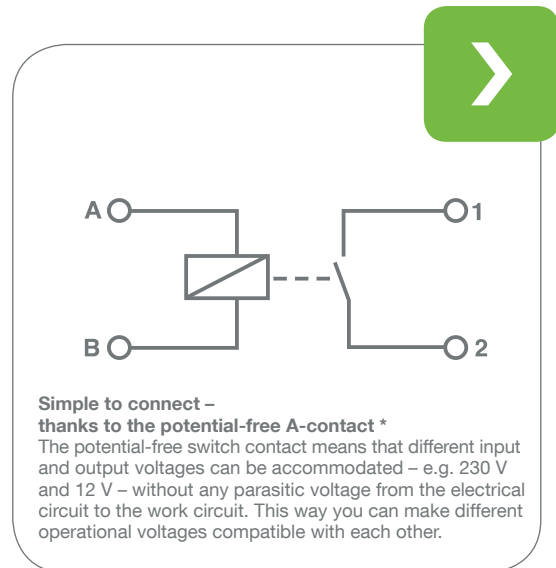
A
B
1
2

**Simple to connect – thanks to the potential-free A-contact \***
The potential-free switch contact means that different input and output voltages can be accommodated – e.g. 230 V and 12 V – without any parasitic voltage from the electrical circuit to the work circuit. This way you can make different operational voltages compatible with each other.